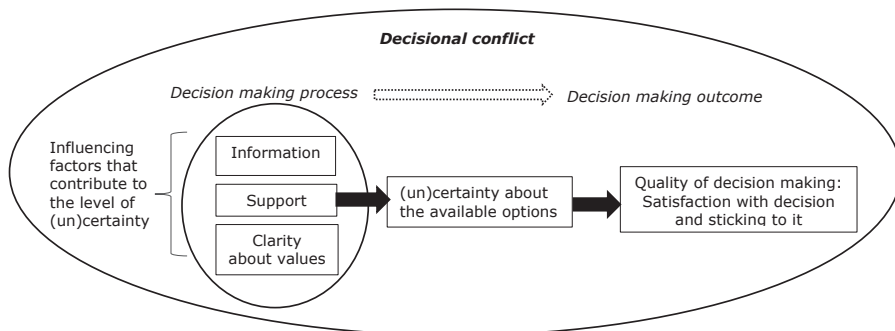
Decisional conflict

Decision making process

Decision making outcome

Influencing factors that contribute to the level of (un)certainty

Information

Support

Clarity about values

(un)certainty about the available options

Quality of decision making: Satisfaction with decision and sticking to it